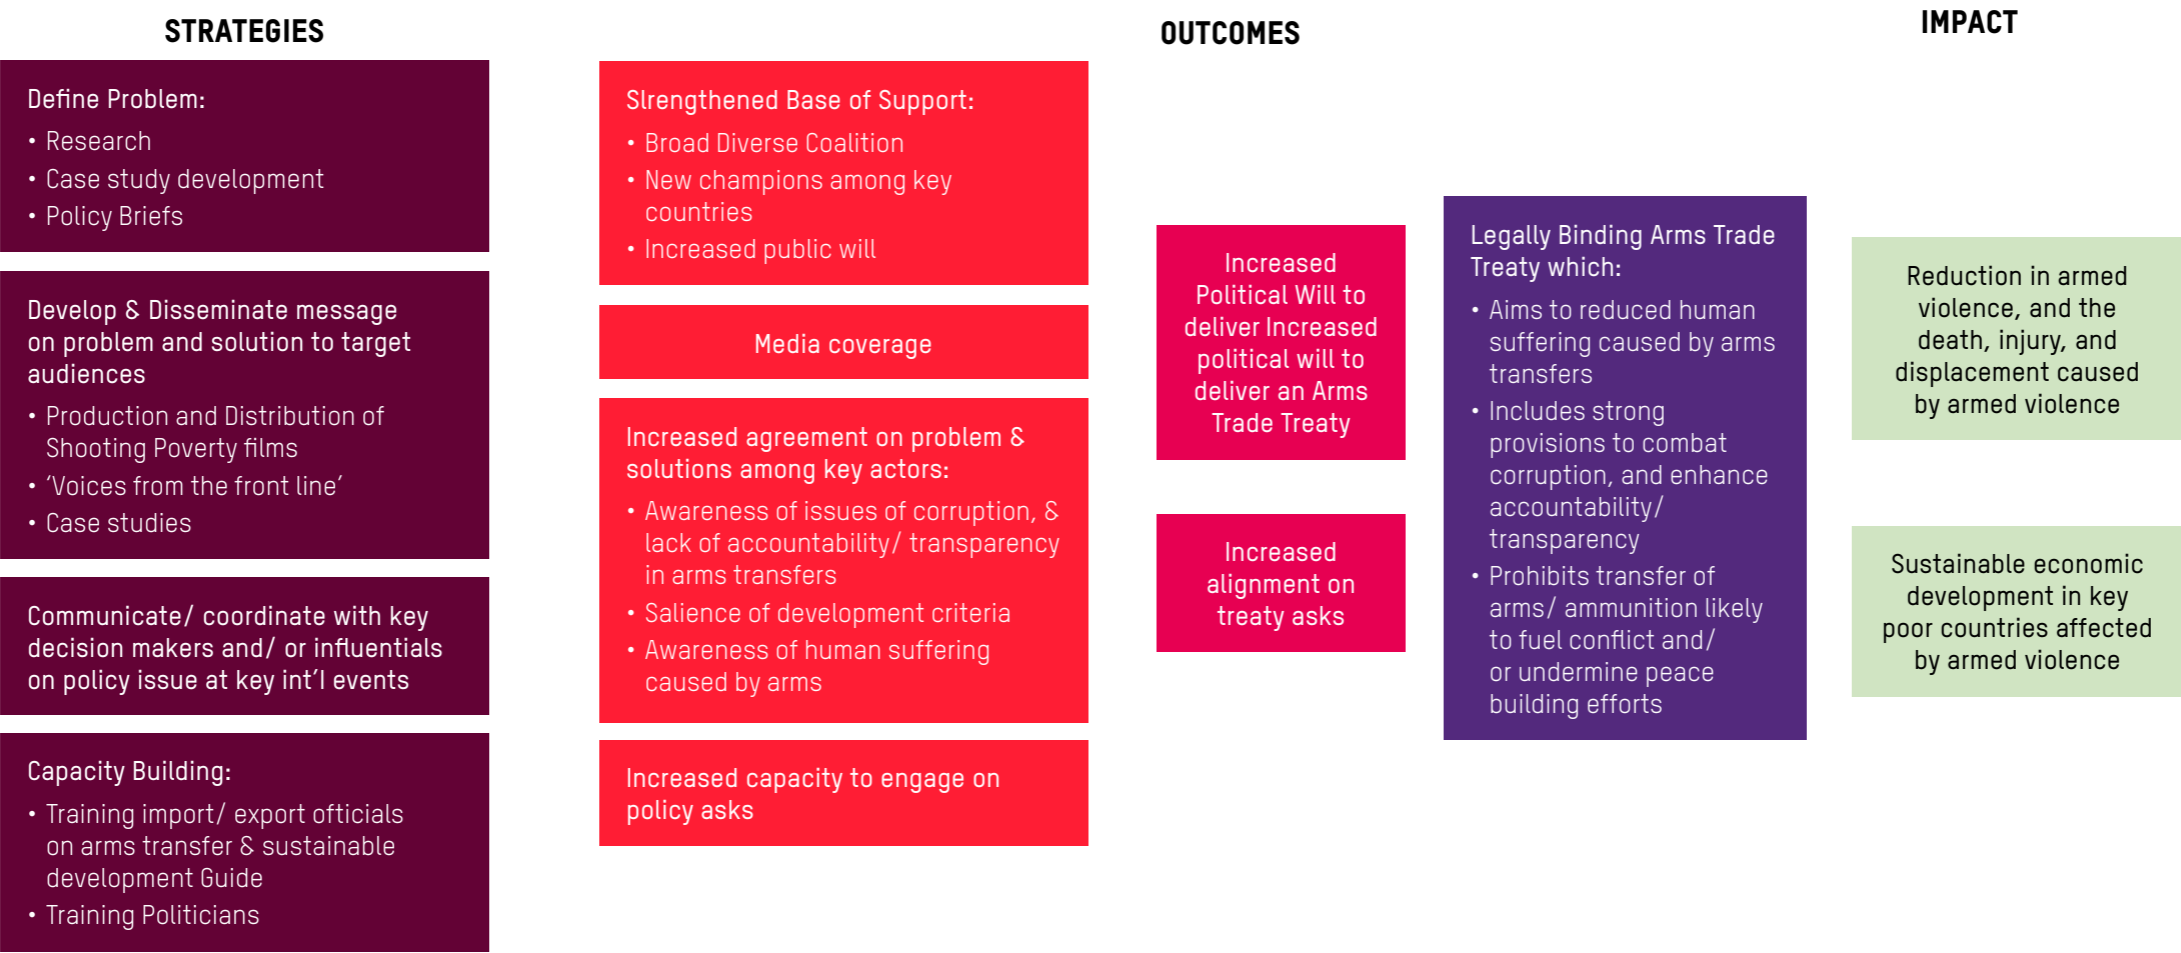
STRATEGIES

Define Problem:
• Research
• Case study development
• Policy Briefs

Develop & Disseminate message on problem and solution to target audiences
• Production and Distribution of Shooting Poverty films
• 'Voices from the front line'
• Case studies

Communicate/ coordinate with key decision makers and/ or influentials on policy issue at key int'l events

Capacity Building:
• Training import/ export officials on arms transfer & sustainable development Guide
• Training Politicians

OUTCOMES

Slrengthened Base of Support:
• Broad Diverse Coalition
• New champions among key countries
• Increased public will

Media coverage

Increased agreement on problem & solutions among key actors:
• Awareness of issues of corruption, & lack of accountability/ transparency in arms transfers
• Salience of development criteria
• Awareness of human suffering caused by arms

Increased capacity to engage on policy asks

Increased Political Will to deliver Increased political will to deliver an Arms Trade Treaty

Increased alignment on treaty asks

Legally Binding Arms Trade Treaty which:
• Aims to reduced human suffering caused by arms transfers
• Includes strong provisions to combat corruption, and enhance accountability/ transparency
• Prohibits transfer of arms/ ammunition likely to fuel conflict and/ or undermine peace building efforts

IMPACT

Reduction in armed violence, and the death, injury, and displacement caused by armed violence

Sustainable economic development in key poor countries affected by armed violence